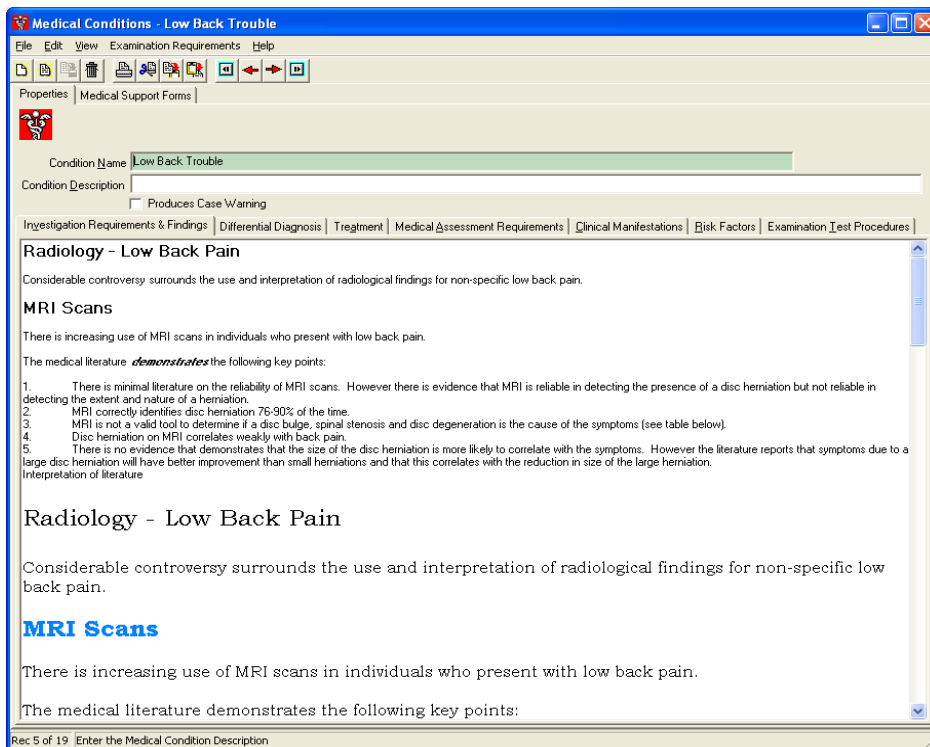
Medical Conditions - Low Back Trouble

File Edit View Examination Requirements Help

Properties | Medical Support Forms

Condition Name Low Back Trouble

Condition Description

Produces Case Warning

Investigation Requirements & Findings | Differential Diagnosis | Treatment | Medical Assessment Requirements | Clinical Manifestations | Risk Factors | Examination Test Procedures

Radiology - Low Back Pain

Considerable controversy surrounds the use and interpretation of radiological findings for non-specific low back pain.

MRI Scans

There is increasing use of MRI scans in individuals who present with low back pain.

The medical literature *demonstrates* the following key points:

1. There is minimal literature on the reliability of MRI scans. However there is evidence that MRI is reliable in detecting the presence of a disc herniation but not reliable in detecting the extent and nature of a herniation.
2. MRI correctly identifies disc herniation 76-90% of the time.
3. MRI is not a valid tool to determine if a disc bulge, spinal stenosis and disc degeneration is the cause of the symptoms (see table below).
4. Disc herniation on MRI correlates weakly with back pain.
5. There is no evidence that demonstrates that the size of the disc herniation is more likely to correlate with the symptoms. However the literature reports that symptoms due to a large disc herniation will have better improvement than small herniations and that this correlates with the reduction in size of the large herniation.
Interpretation of literature

Radiology - Low Back Pain

Considerable controversy surrounds the use and interpretation of radiological findings for non-specific low back pain.

MRI Scans

There is increasing use of MRI scans in individuals who present with low back pain.

The medical literature demonstrates the following key points:

Rec 5 of 19 Enter the Medical Condition Description